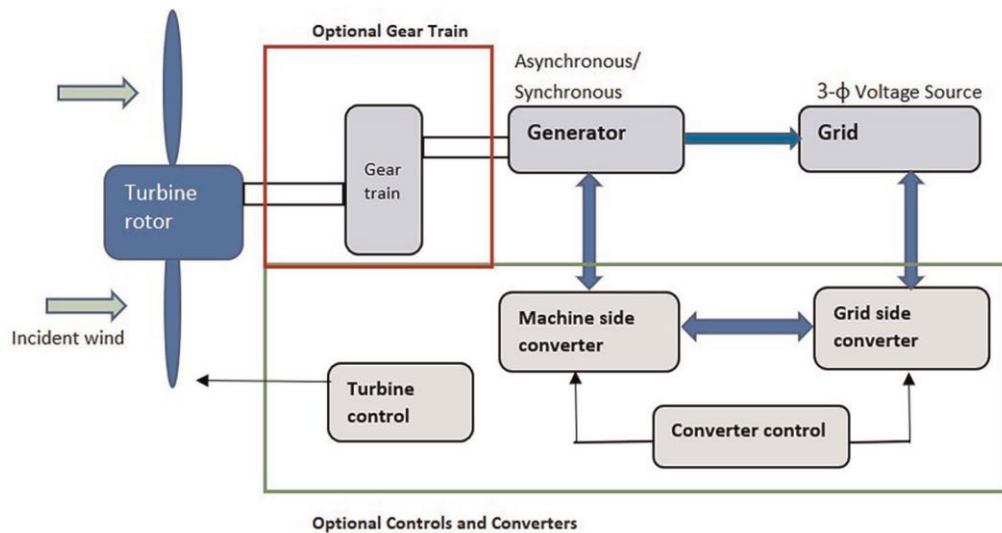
Optional Gear Train

Asynchronous/ Synchronous

3-ϕ Voltage Source

Turbine rotor

Gear train

Generator

Grid

Incident wind

Machine side converter

Grid side converter

Turbine control

Converter control

Optional Controls and Converters